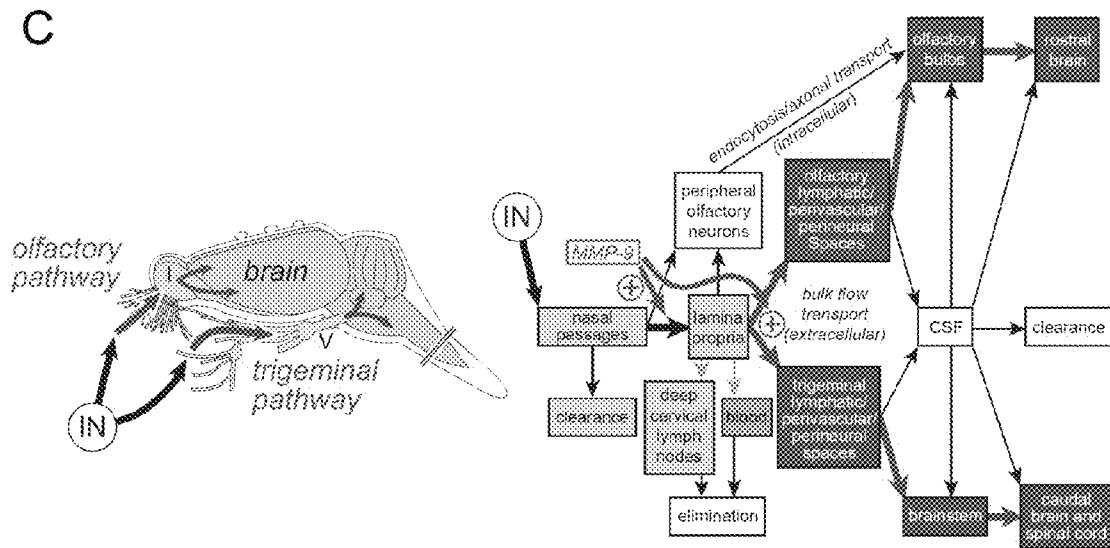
C

olfactory pathway

brain

I

V

trigeminal pathway

IN

IN

MMP-9

+

peripheral olfactory neurons

endocytosis/axonal transport (intracellular)

olfactory bulbs

rostral brain

olfactory lymphatic/ perivascular/ perineural spaces

nasal passages

lamina propria

+

bulk flow transport (extracellular)

CSF

clearance

clearance

deep cervical lymph nodes

blood

trigeminal lymphatic/ perivascular/ perineural spaces

elimination

brainstem

caudal brain and spinal cord